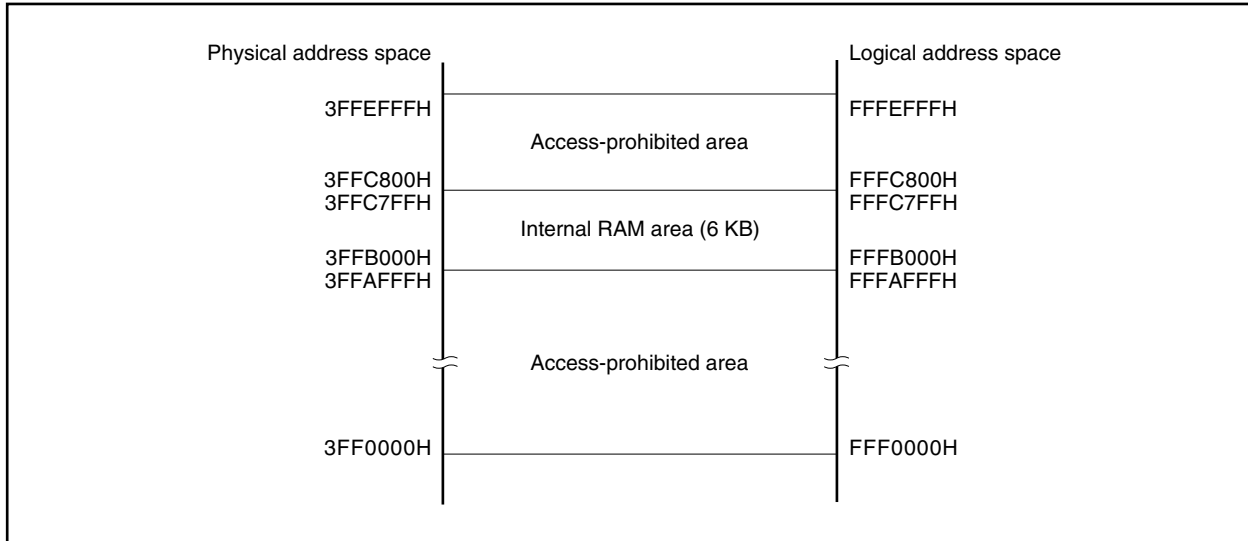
Physical address space

Logical address space

3FFEFFFH

FFFEFFFH

Access-prohibited area

3FFC800H
3FFC7FFH

FFFC800H
FFFC7FFH

Internal RAM area (6 KB)

3FFB000H
3FFAFFFH

FFFB000H
FFFAFFFH

Access-prohibited area

3FF0000H

FFF0000H